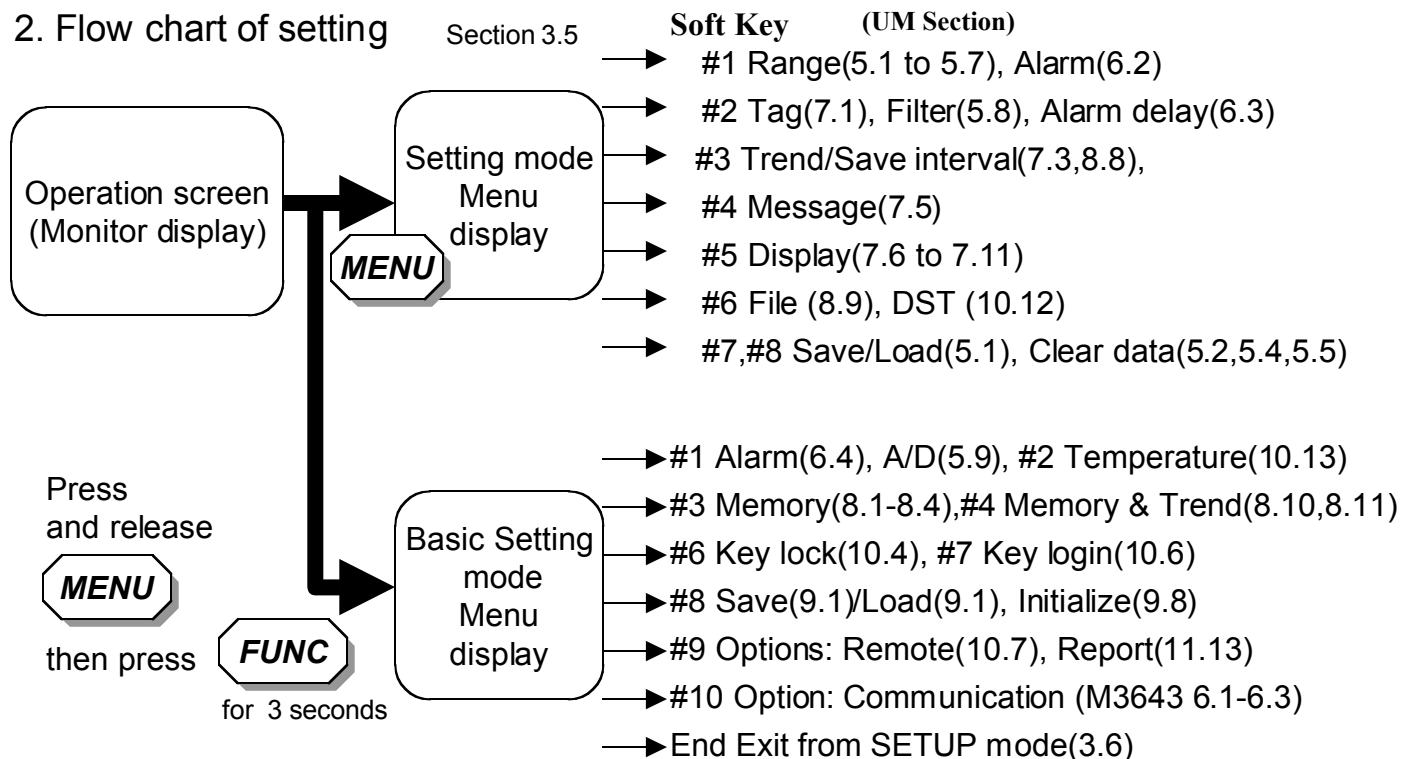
2. Flow chart of setting

Section 3.5

Soft Key (UM Section)

#1 Range(5.1 to 5.7), Alarm(6.2)
#2 Tag(7.1), Filter(5.8), Alarm delay(6.3)
#3 Trend/Save interval(7.3,8.8),
#4 Message(7.5)
#5 Display(7.6 to 7.11)
#6 File (8.9), DST (10.12)
#7,#8 Save/Load(5.1), Clear data(5.2,5.4,5.5)

Operation screen (Monitor display)

Setting mode Menu display

MENU

#1 Alarm(6.4), A/D(5.9), #2 Temperature(10.13)
#3 Memory(8.1-8.4),#4 Memory & Trend(8.10,8.11)
#6 Key lock(10.4), #7 Key login(10.6)
#8 Save(9.1)/Load(9.1), Initialize(9.8)
#9 Options: Remote(10.7), Report(11.13)
#10 Option: Communication (M3643 6.1-6.3)
End Exit from SETUP mode(3.6)

Press and release

MENU

then press

FUNC

for 3 seconds

Basic Setting mode Menu display